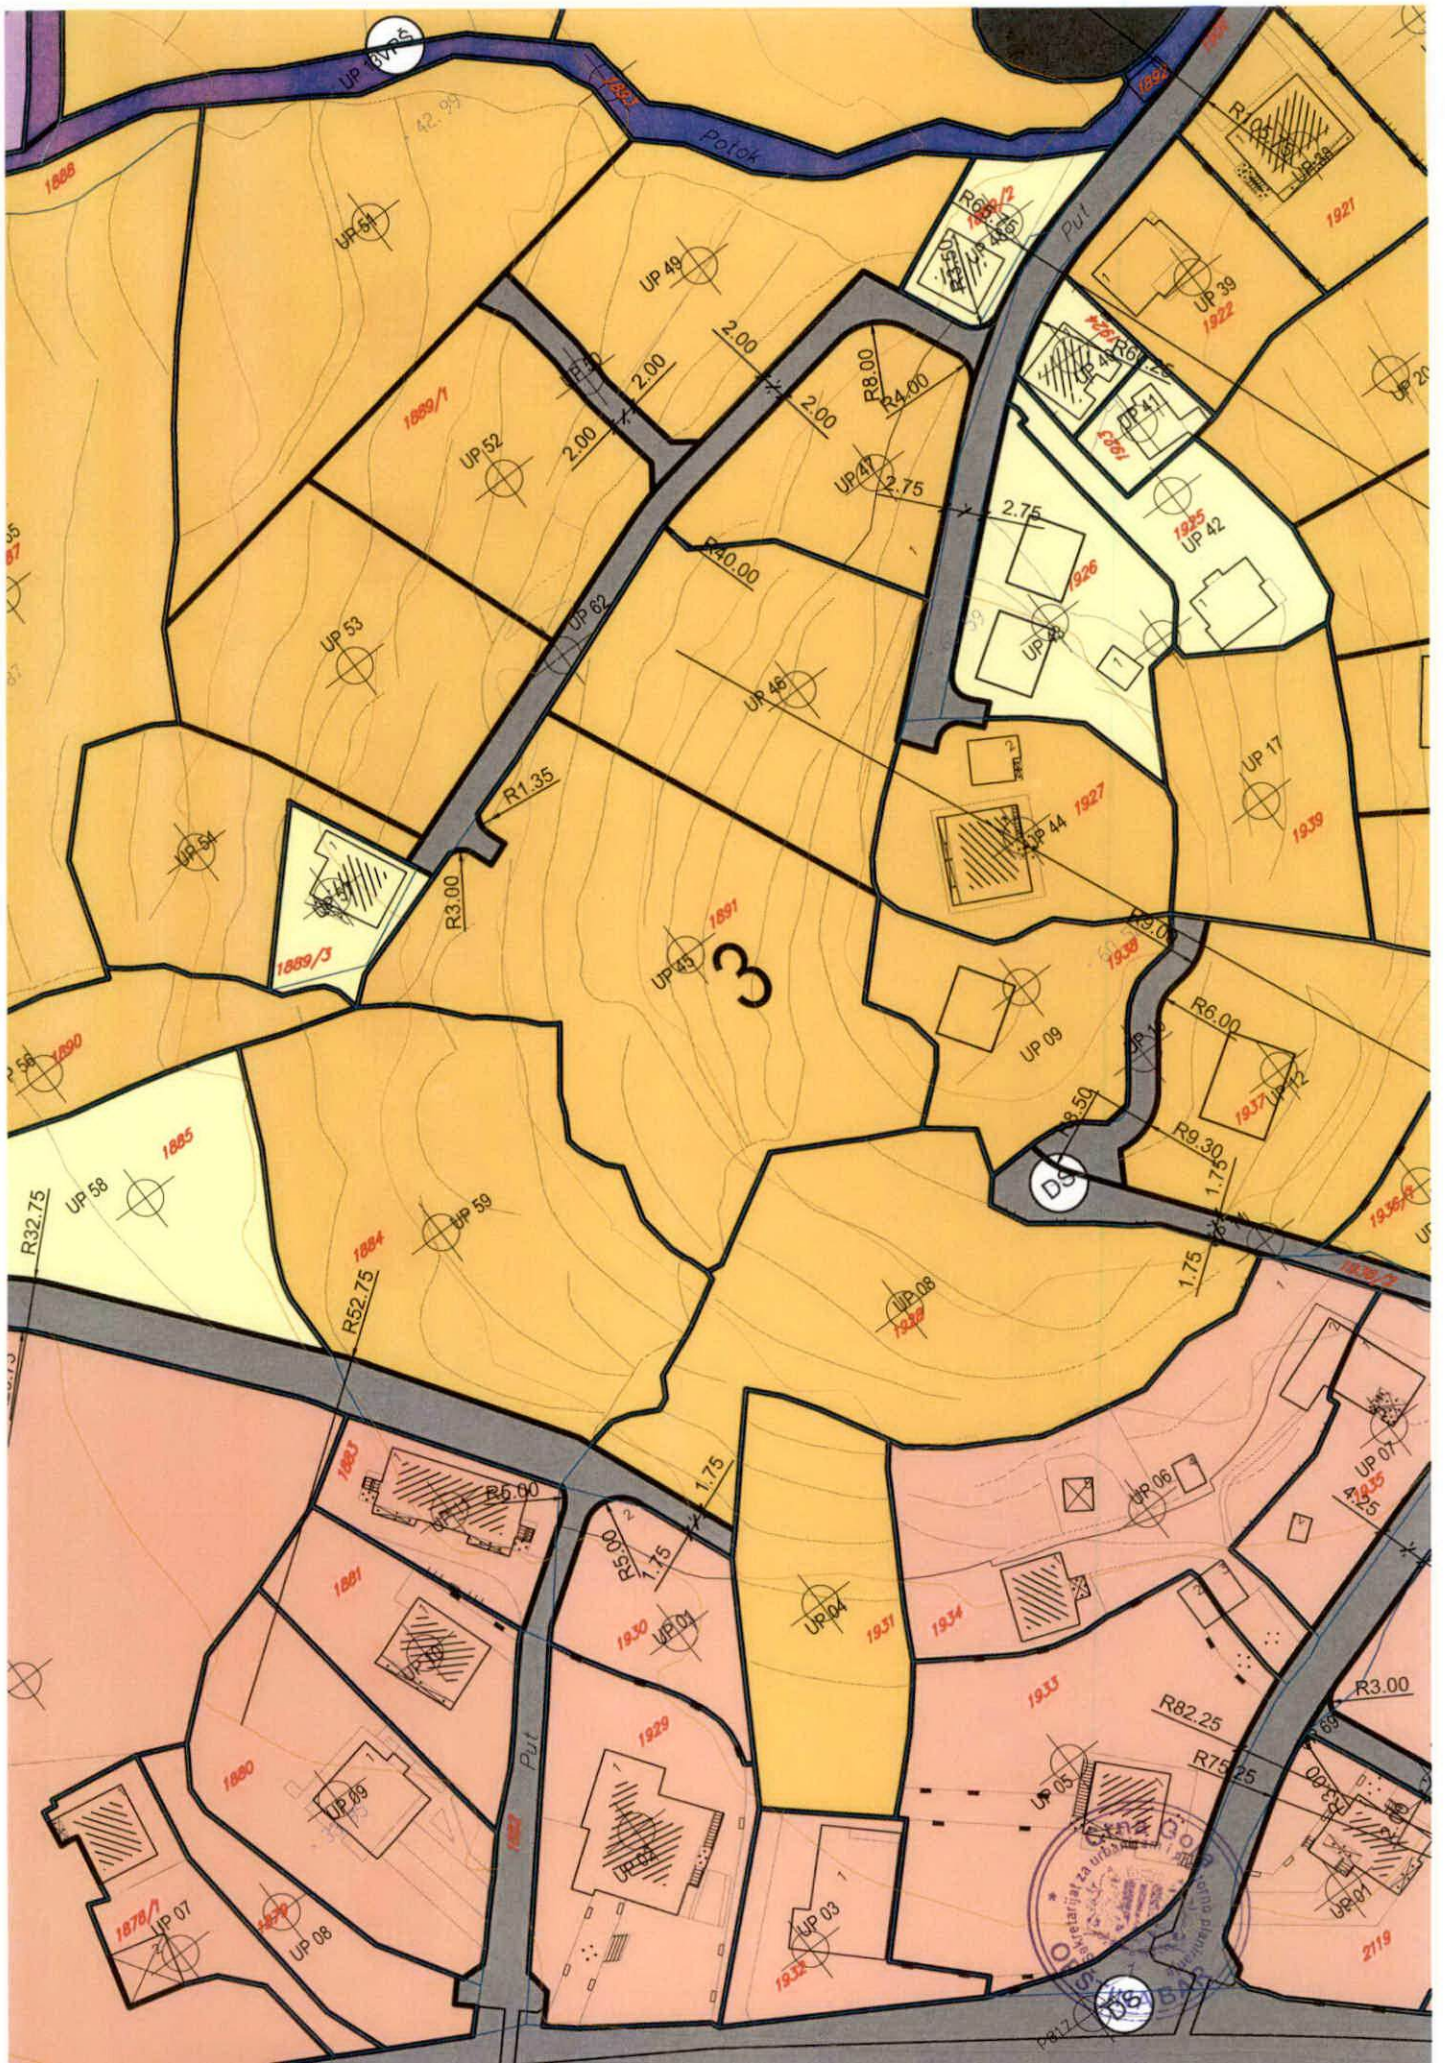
UP 60
ŠVPŠ
1893
Potok
1892
1888
42.99
UP 51
R10.35
UP 38
1921
R6
1889/2
R3.50
UP 48
Put
UP 49
UP 39
1922
1924
R6
UP 40
UP 20
2.00
2.00
2.00
2.00
R8.00
R4.00
1889/1
UP 52
UP 41
1923
UP 47
2.75
2.75
1925
UP 42
R40.00
1926
UP 43
UP 53
UP 62
UP 46
UP 17
R1.35
UP 44
1927
1939
UP 54
UP 57
R3.00
1891
UP 45
3
1889/3
R3.00
1938
R6.00
UP 09
UP 11
UP 12
1937
UP 56
1890
8.50
R9.30
1885
DS
1.75
UP 58
1936/1
R32.75
UP 59
1884
1.75
1876/2
R52.75
UP 08
1938
UP 07
1935
1883
R5.00
UP 06
4.25
UP 11
1.75
R5.00
1.75
1881
UP 10
1930
UP 01
UP 04
1931
1934
R3.00
1933
R82.25
1929
R75.25
69
R3.00
1880
UP 09
Put
UP 05
UP 02
1882
1878/1
UP 07
1879
UP 08
UP 03
1932
UP 01
2119
DS
Sekretarijat za urbanizam